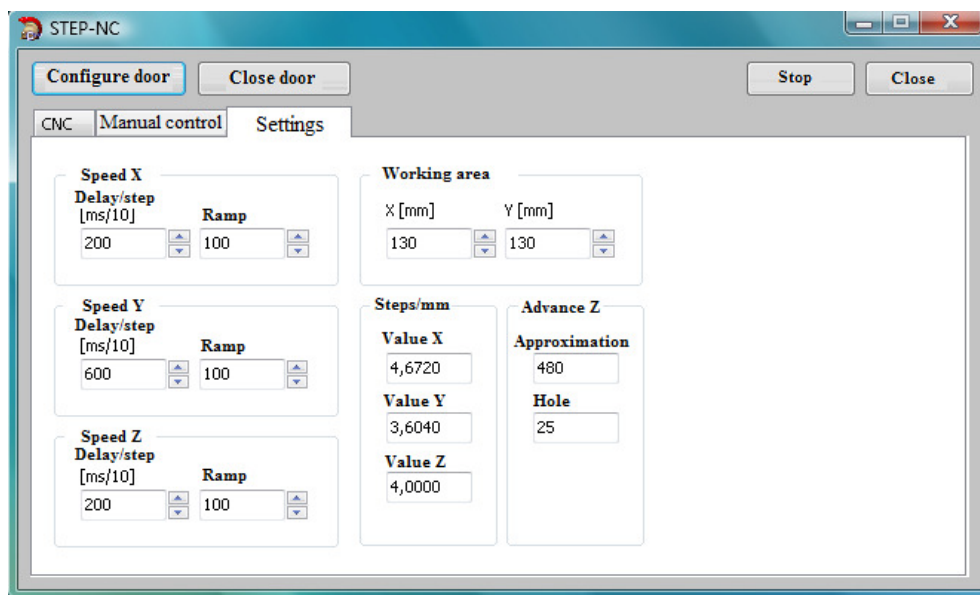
STEP-NC

Configure door
Close door
Stop
Close

CNC
Manual control
Settings

Speed X
Delay/step
[ms/10]
200
Ramp
100

Working area
X [mm]
130
Y [mm]
130

Speed Y
Delay/step
[ms/10]
600
Ramp
100

Steps/mm
Value X
4,6720
Value Y
3,6040
Value Z
4,0000

Advance Z
Approximation
480
Hole
25

Speed Z
Delay/step
[ms/10]
200
Ramp
100